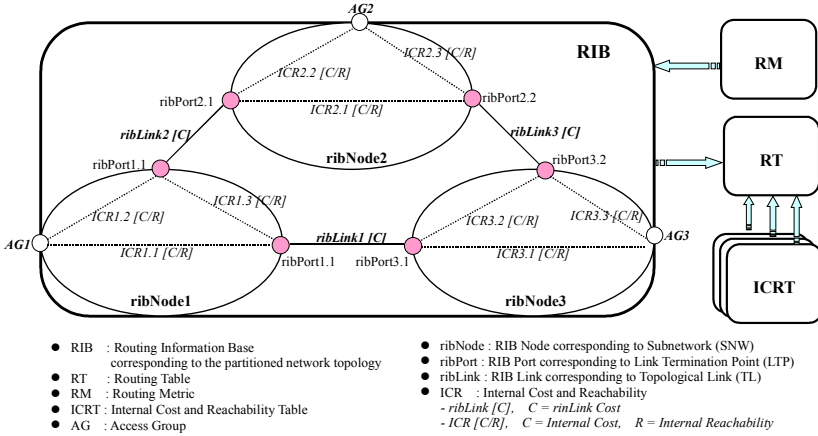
AG2

RIB

RM

ICR2.2 [C/R]

ICR2.3 [C/R]

ribPort2.1

ribPort2.2

ICR2.1 [C/R]

ribLink2 [C]

ribLink3 [C]

RT

ribNode2

ribPort1.1

ribPort3.2

ICR1.2 [C/R]

ICR1.3 [C/R]

ICR3.2 [C/R]

ICR3.3 [C/R]

AG1

ribLink1 [C]

AG3

ICR1.1 [C/R]

ribPort1.1

ribPort3.1

ICR3.1 [C/R]

ribNode1

ribNode3

ICRT

- RIB : Routing Information Base corresponding to the partitioned network topology
- RT : Routing Table
- RM : Routing Metric
- ICRT : Internal Cost and Reachability Table
- AG : Access Group

- ribNode : RIB Node corresponding to Subnetwork (SNW)
- ribPort : RIB Port corresponding to Link Termination Point (LTP)
- ribLink : RIB Link corresponding to Topological Link (TL)
- ICR : Internal Cost and Reachability
  - ribLink [C], C = rinLink Cost
  - ICR [C/R], C = Internal Cost, R = Internal Reachability